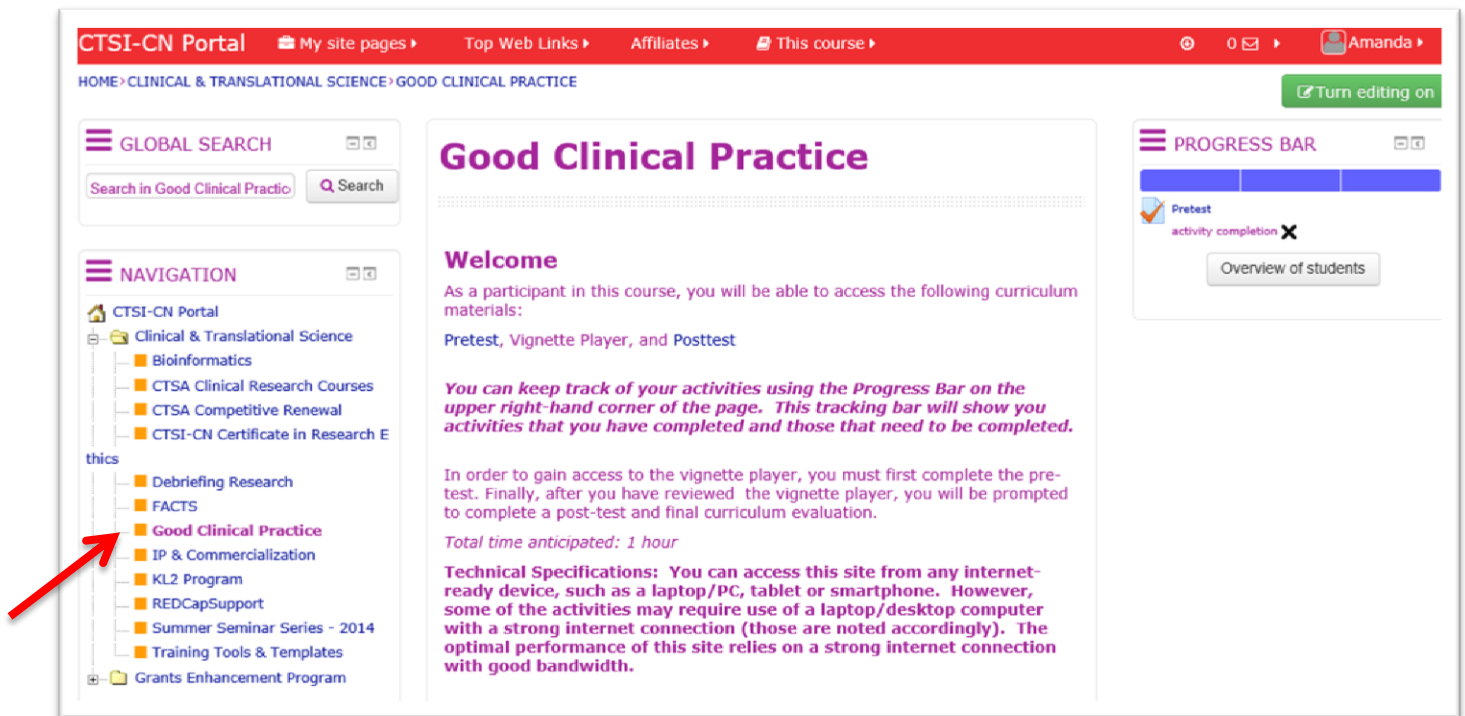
CTSI-CN Portal My site pages ▸ Top Web Links ▸ Affiliates ▸ This course ▸ 0 ▸ Amanda ▸

HOME › CLINICAL & TRANSLATIONAL SCIENCE › GOOD CLINICAL PRACTICE

Turn editing on

GLOBAL SEARCH

Search in Good Clinical Practic Search

NAVIGATION

CTSI-CN Portal
Clinical & Translational Science
Bioinformatics
CTSA Clinical Research Courses
CTSA Competitive Renewal
CTSI-CN Certificate in Research Ethics
Debriefing Research
FACTS
Good Clinical Practice
IP & Commercialization
KL2 Program
REDCapSupport
Summer Seminar Series - 2014
Training Tools & Templates
Grants Enhancement Program

Good Clinical Practice

Welcome

As a participant in this course, you will be able to access the following curriculum materials:

Pretest, Vignette Player, and Posttest

You can keep track of your activities using the Progress Bar on the upper right-hand corner of the page. This tracking bar will show you activities that you have completed and those that need to be completed.

In order to gain access to the vignette player, you must first complete the pre-test. Finally, after you have reviewed the vignette player, you will be prompted to complete a post-test and final curriculum evaluation.

Total time anticipated: 1 hour

Technical Specifications: You can access this site from any internet-ready device, such as a laptop/PC, tablet or smartphone. However, some of the activities may require use of a laptop/desktop computer with a strong internet connection (those are noted accordingly). The optimal performance of this site relies on a strong internet connection with good bandwidth.

PROGRESS BAR

Pretest
activity completion ✗

Overview of students